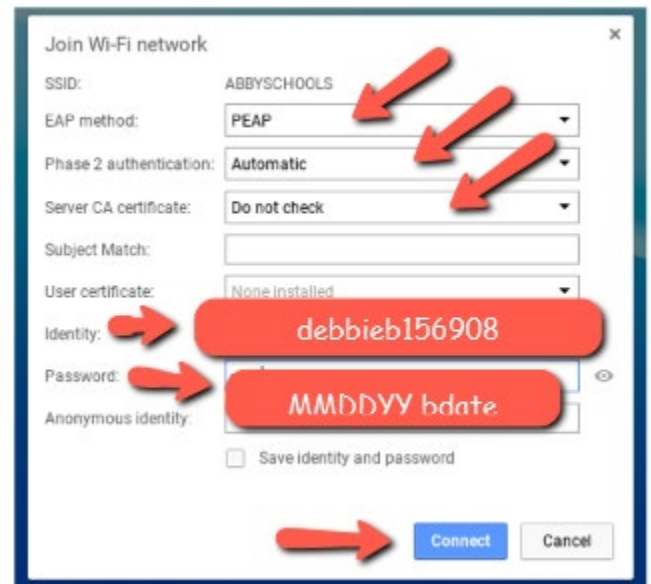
Join Wi-Fi network

×

SSID: ABBYSCHOOLS

EAP method: PEAP

Phase 2 authentication: Automatic

Server CA certificate: Do not check

Subject Match:

User certificate: None installed

Identity: debbieb156908

Password: MMDDYY bdate

Anonymous identity:

Save identity and password

Connect

Cancel